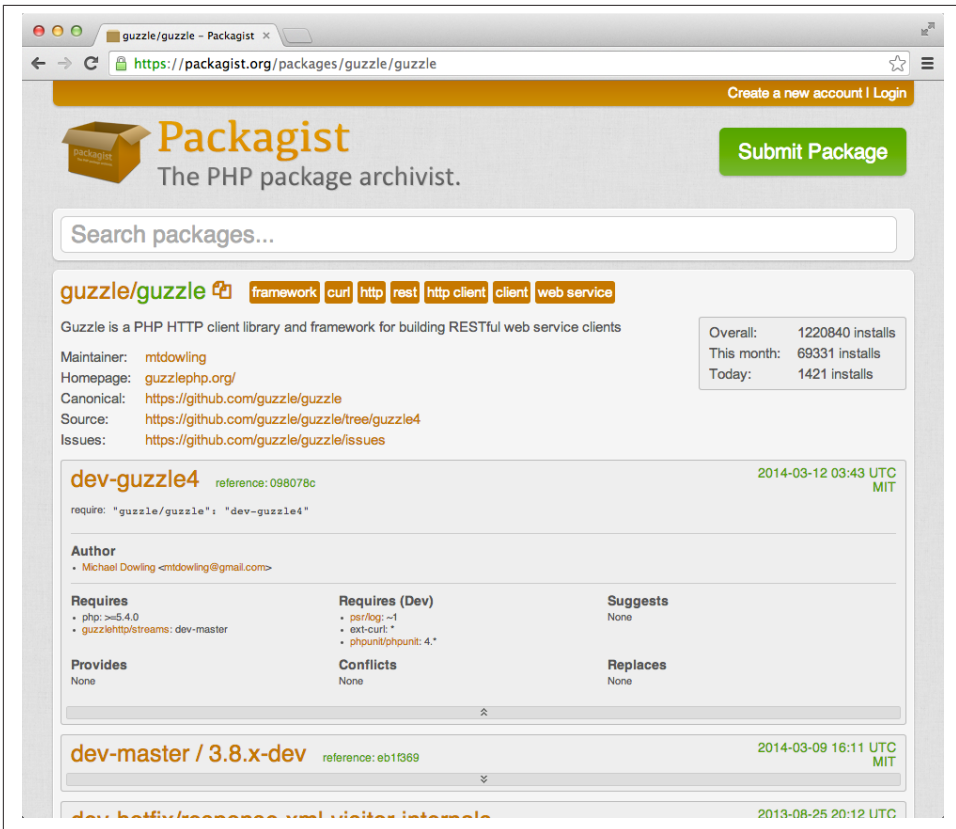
guzzle/guzzle – Packagist

https://packagist.org/packages/guzzle/guzzle

Create a new account | Login

packagist

Packagist
The PHP package archivist.

Submit Package

Search packages...

guzzle/guzzle framework curl http rest http client client web service

Guzzle is a PHP HTTP client library and framework for building RESTful web service clients

Maintainer: mtdowling
Homepage: guzzlephp.org/
Canonical: https://github.com/guzzle/guzzle
Source: https://github.com/guzzle/guzzle/tree/guzzle4
Issues: https://github.com/guzzle/guzzle/issues

Overall: 1220840 installs
This month: 69331 installs
Today: 1421 installs

dev-guzzle4 reference: 098078c

2014-03-12 03:43 UTC
MIT

require: "guzzle/guzzle": "dev-guzzle4"

Author
• Michael Dowling <mtdowling@gmail.com>

Requires
• php: >=5.4.0
• guzzlehttp/streams: dev-master

Requires (Dev)
• psr/log: ~1
• ext-curl: *
• phpunit/phpunit: 4.*

Suggests
None

Provides
None

Conflicts
None

Replaces
None

dev-master / 3.8.x-dev reference: eb1f369

2014-03-09 16:11 UTC
MIT

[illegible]

2013-08-25 20:12 UTC